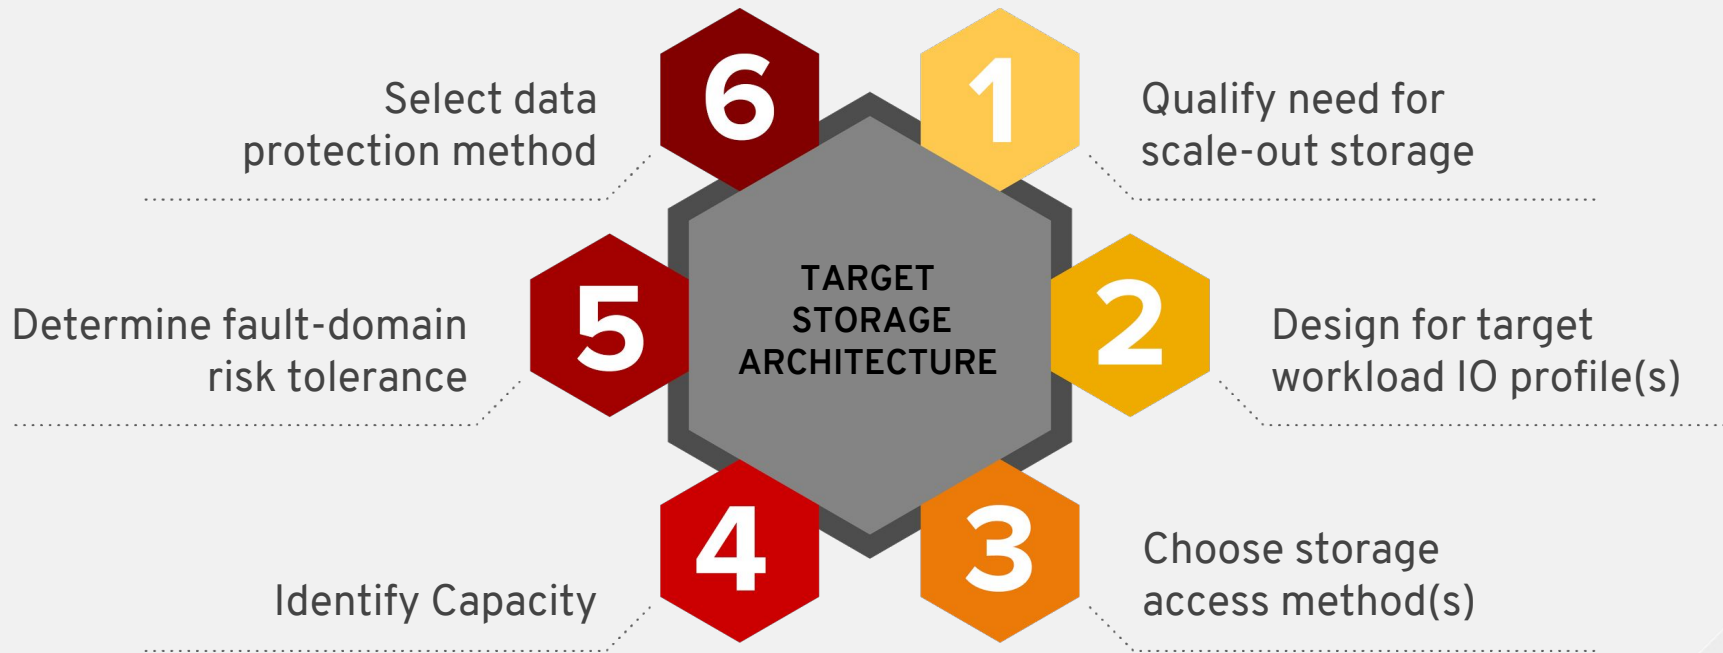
TARGET STORAGE ARCHITECTURE

1
Qualify need for scale-out storage

2
Design for target workload IO profile(s)

3
Choose storage access method(s)

4
Identify Capacity

5
Determine fault-domain risk tolerance

6
Select data protection method